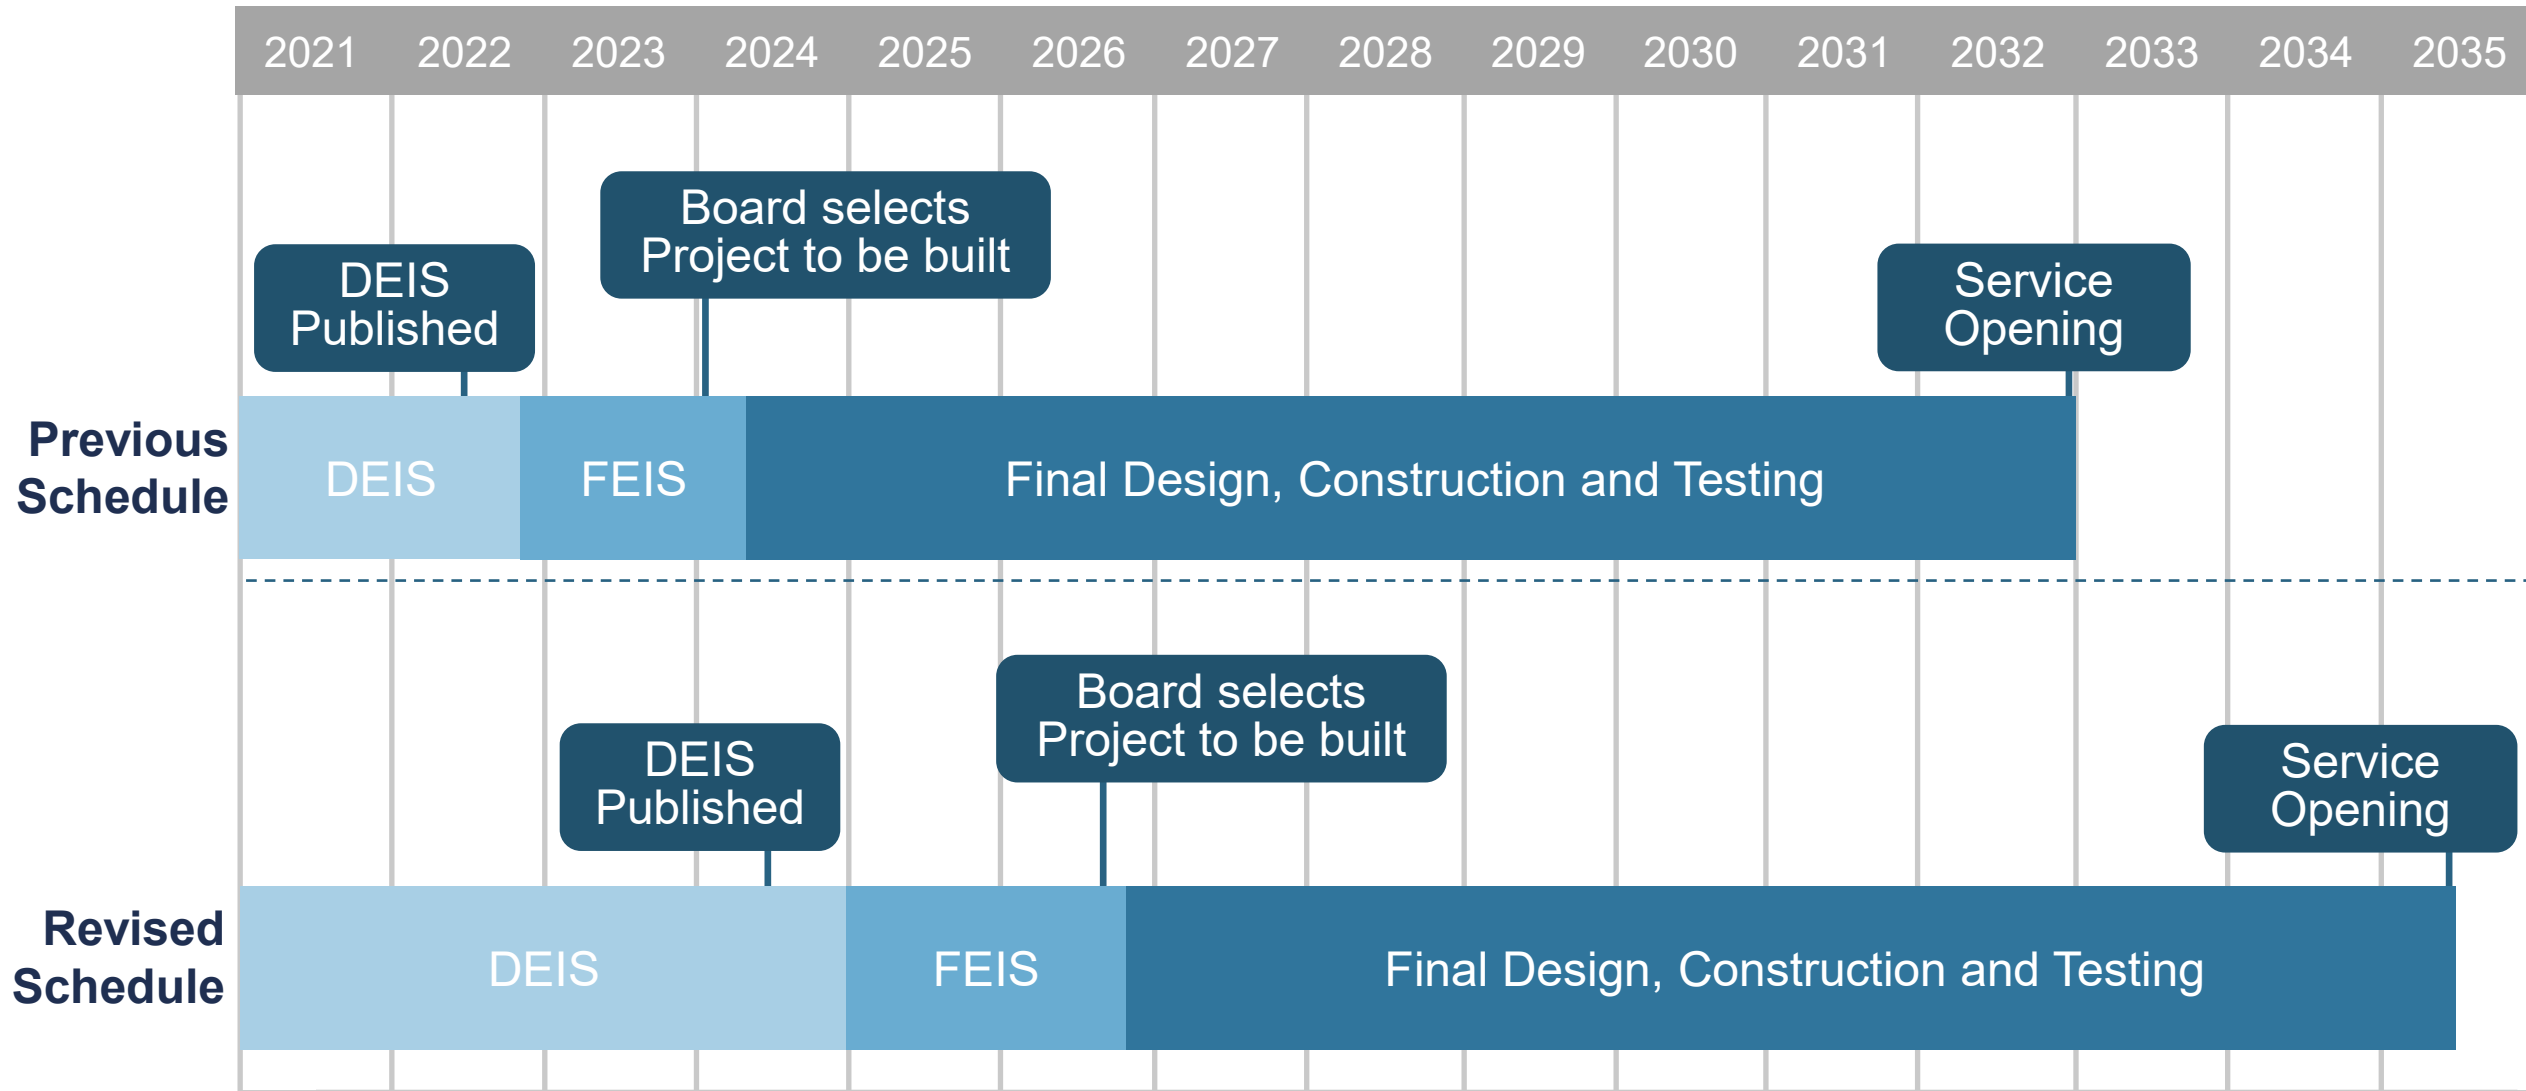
2021 2022 2023 2024 2025 2026 2027 2028 2029 2030 2031 2032 2033 2034 2035

DEIS Published

Board selects Project to be built

Service Opening

Previous Schedule

DEIS

FEIS

Final Design, Construction and Testing

DEIS Published

Board selects Project to be built

Service Opening

Revised Schedule

DEIS

FEIS

Final Design, Construction and Testing